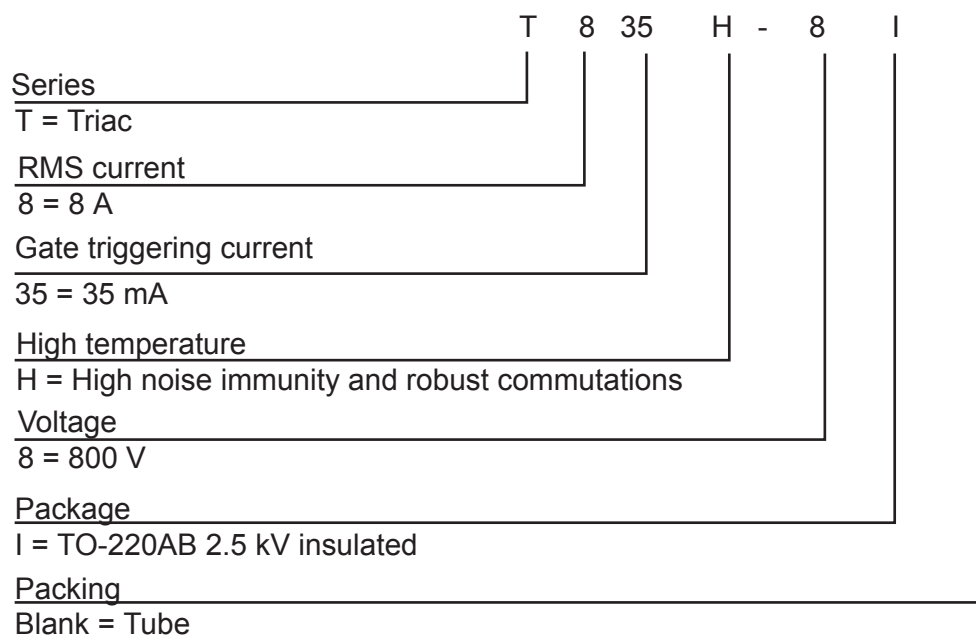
T 8 35 H - 8 I

Series
T = Triac

RMS current
8 = 8 A

Gate triggering current
35 = 35 mA

High temperature
H = High noise immunity and robust commutations

Voltage
8 = 800 V

Package
I = TO-220AB 2.5 kV insulated

Packing
Blank = Tube